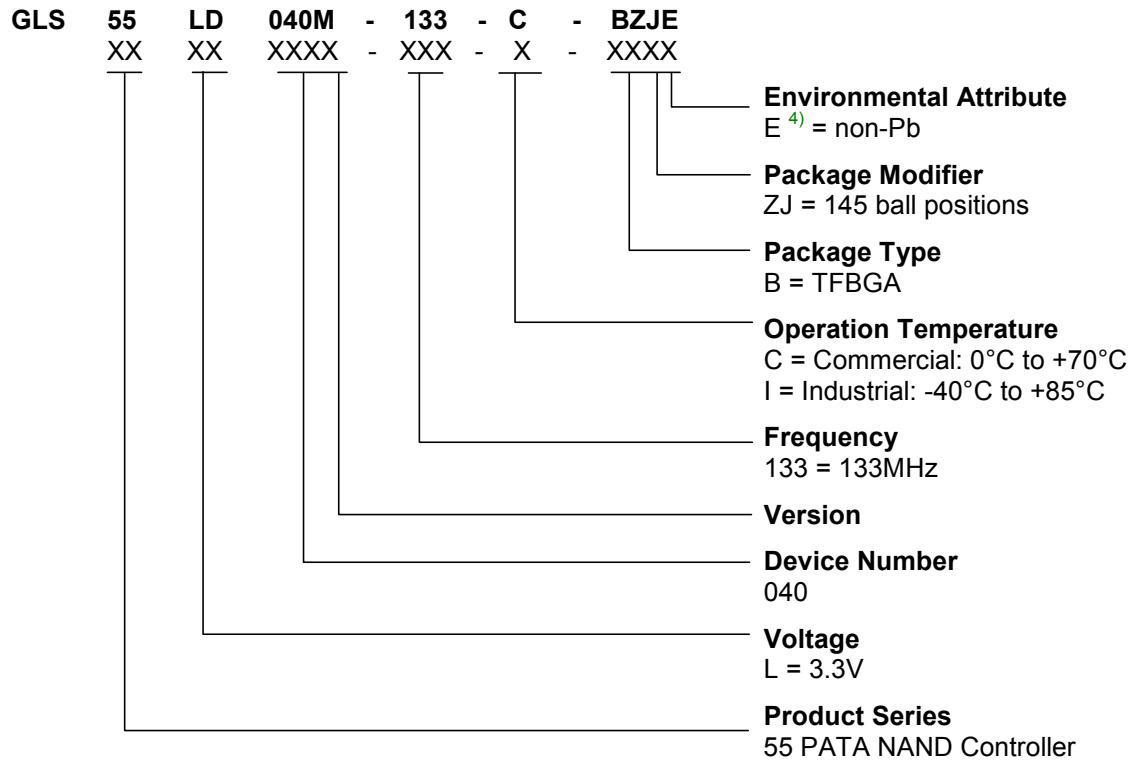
GLS 55 LD 040M - 133 - C - BZJE
XX XX XXXX - XXX - X - XXXX

**Environmental Attribute**
E $^{4)}$ = non-Pb

**Package Modifier**
ZJ = 145 ball positions

**Package Type**
B = TFBGA

**Operation Temperature**
C = Commercial: 0°C to +70°C
I = Industrial: -40°C to +85°C

**Frequency**
133 = 133MHz

**Version**

**Device Number**
040

**Voltage**
L = 3.3V

**Product Series**
55 PATA NAND Controller